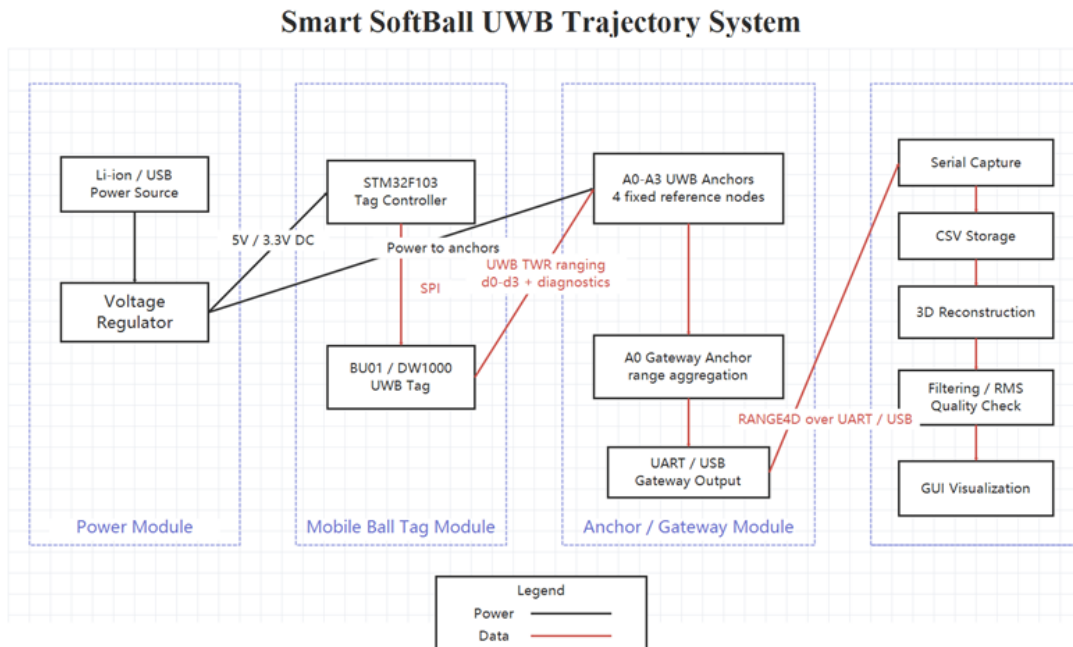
Smart SoftBall UWB Trajectory System

Li-ion / USB
Power Source

Voltage
Regulator

5V / 3.3V DC

Power Module

STM32F103
Tag Controller

SPI

BU01 / DW1000
UWB Tag

Mobile Ball Tag Module

Power to anchors

UWB TWR ranging
d0-d3 + diagnostics

A0-A3 UWB Anchors
4 fixed reference nodes

A0 Gateway Anchor
range aggregation

UART / USB
Gateway Output

Anchor / Gateway Module

RANGE4D over UART / USB

Serial Capture

CSV Storage

3D Reconstruction

Filtering / RMS
Quality Check

GUI Visualization

Legend
Power
Data